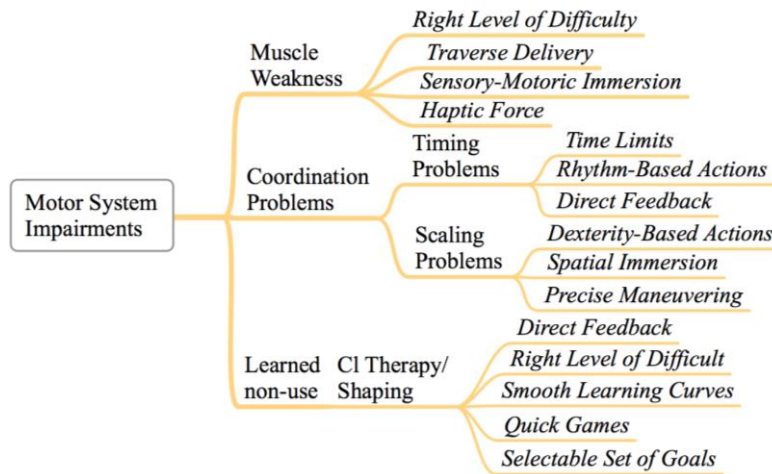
Motor System Impairments

Muscle Weakness

Right Level of Difficulty

Traverse Delivery

Sensory-Motoric Immersion

Haptic Force

Coordination Problems

Timing Problems

Time Limits

Rhythm-Based Actions

Direct Feedback

Scaling Problems

Dexterity-Based Actions

Spatial Immersion

Precise Maneuvering

Learned non-use

Cl Therapy/ Shaping

Direct Feedback

Right Level of Difficult

Smooth Learning Curves

Quick Games

Selectable Set of Goals